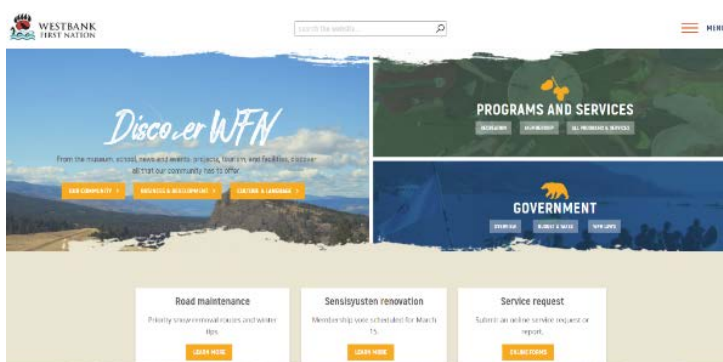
WESTBANK FIRST NATION

Search the website...

MENU

Discover WFN

From the museum, school, news and events, projects, tourism and facilities, discover all that our community has to offer.

OUR COMMUNITY >

BUSINESS & DEVELOPMENT >

CULTURE & LANGUAGE >

PROGRAMS AND SERVICES

EDUCATION

MEMBERSHIP

ALL PROGRAMS & SERVICES

GOVERNMENT

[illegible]

BUDGET & TAXES

WFN LAWS

Road maintenance

Priority snow removal routes and winter tips.

LEARN MORE

Sensisyusten renovation

Membership vote scheduled for March 15.

LEARN MORE

Service request

Submit an online service request or report.

ONLINE FORMS